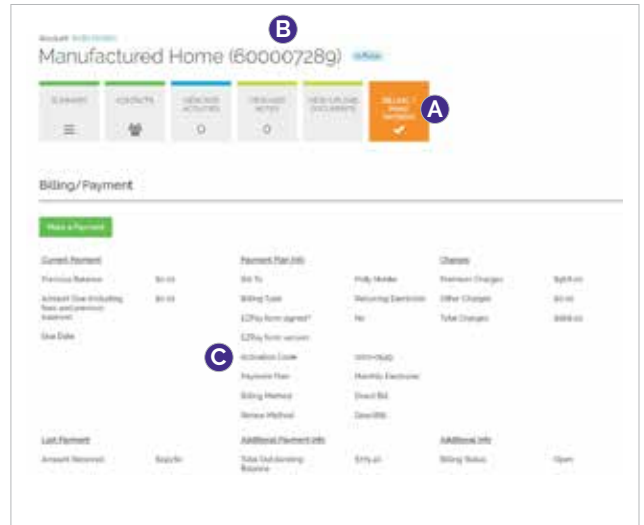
Account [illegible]

B

Manufactured Home (600007289) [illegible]

SUMMARY

CONTACTS

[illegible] ACTIVITIES
0

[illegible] NOTES
0

VIEW/UPLOAD DOCUMENTS

BILLING / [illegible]

A

Billing/Payment

Make a Payment

Current Payment

Previous Balance $0.00

Amount Due (including fees and previous balance) $0.00

Due Date

Payment Plan Info

Bill To Policy Holder

Billing Type Recurring Electronic

EZPay form signed? No

EZPay form version

C

Activation Code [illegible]

Payment Plan Monthly Electronic

Billing Method Direct Bill

Renew Method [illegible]

Charges

Premium Charges $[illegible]

Other Charges $0.00

Total Charges $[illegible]

Last Payment

Amount Received $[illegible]

Additional Payment Info

Total Outstanding Balance $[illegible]

Additional Info

Billing Status Open